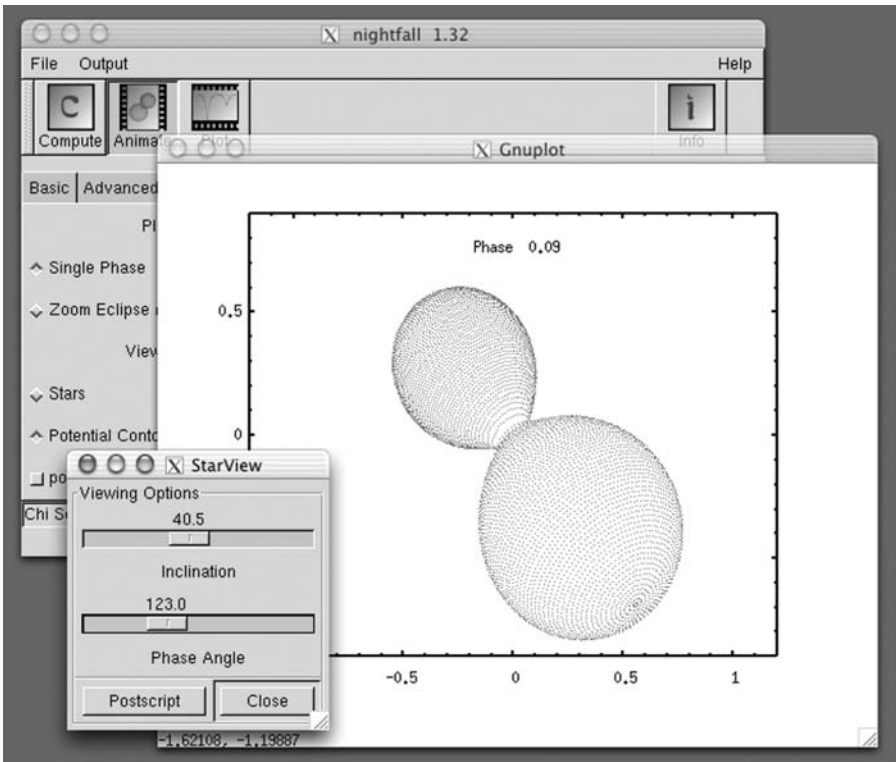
nightfall 1.32

File Output Help

Compute Animate Plot Info

Gnuplot

Basic Advanced

Pl

Single Phase

Zoom Eclipse

View

Stars

Potential Conto

po

Chi S

Phase 0.09

0.5

0

-0.5 0 0.5 1

StarView

Viewing Options

40.5

Inclination

123.0

Phase Angle

Postscript Close

-1.62108, -1.19887